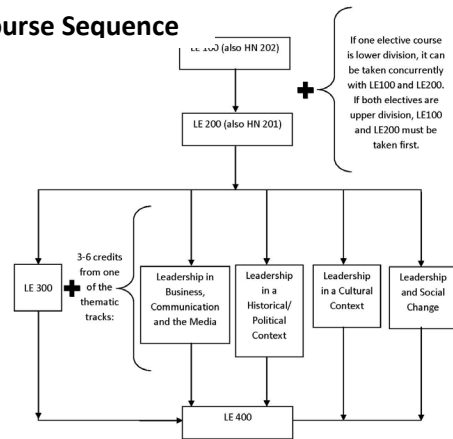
urse Sequence

LE 100 (also HN 202)

If one elective course is lower division, it can be taken concurrently with LE100 and LE200. If both electives are upper division, LE100 and LE200 must be taken first.

LE 200 (also HN 201)

LE 300

3-6 credits from one of the thematic tracks:

Leadership in Business, Communication and the Media

Leadership in a Historical/ Political Context

Leadership in a Cultural Context

Leadership and Social Change

LE 400